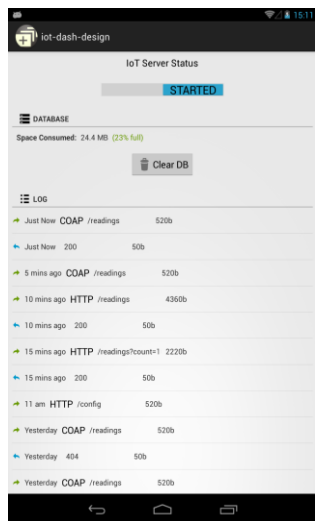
15:11

iot-dash-design

IoT Server Status

STARTED

DATABASE

Space Consumed: 24.4 MB (23% full)

Clear DB

LOG

Just Now COAP /readings 520b

Just Now 200 50b

5 mins ago COAP /readings 520b

10 mins ago HTTP /readings 4360b

10 mins ago 200 50b

15 mins ago HTTP /readings?count=1 2220b

15 mins ago 200 50b

11 am HTTP /config 520b

Yesterday COAP /readings 520b

Yesterday 404 50b

Yesterday COAP /readings 520b